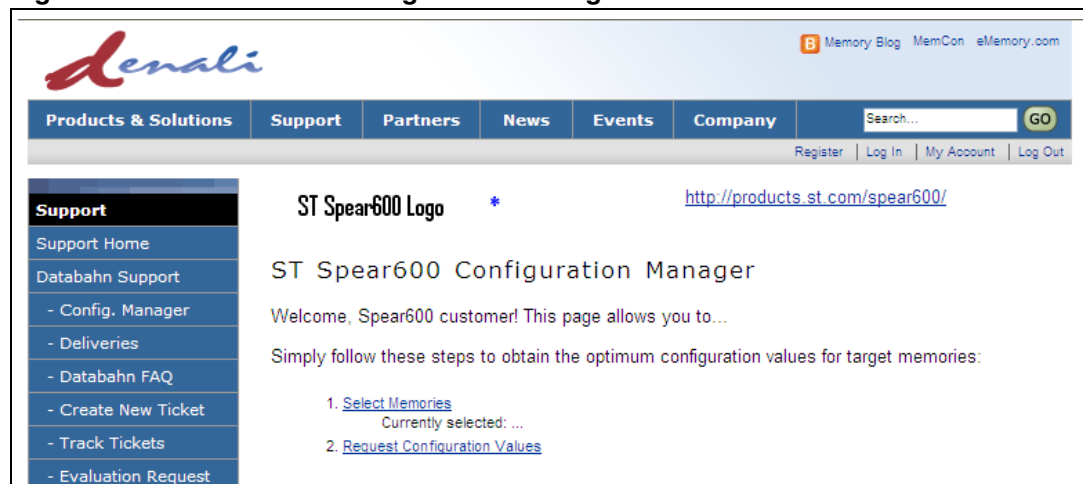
denali

Memory Blog MemCon eMemory.com

Products & Solutions | Support | Partners | News | Events | Company

Search... GO

Register | Log In | My Account | Log Out

Support
Support Home
Databahn Support
- Config. Manager
- Deliveries
- Databahn FAQ
- Create New Ticket
- Track Tickets
- Evaluation Request

ST Spear600 Logo *

http://products.st.com/spear600/

ST Spear600 Configuration Manager

Welcome, Spear600 customer! This page allows you to...

Simply follow these steps to obtain the optimum configuration values for target memories:

1. Select Memories
Currently selected: ...
2. Request Configuration Values